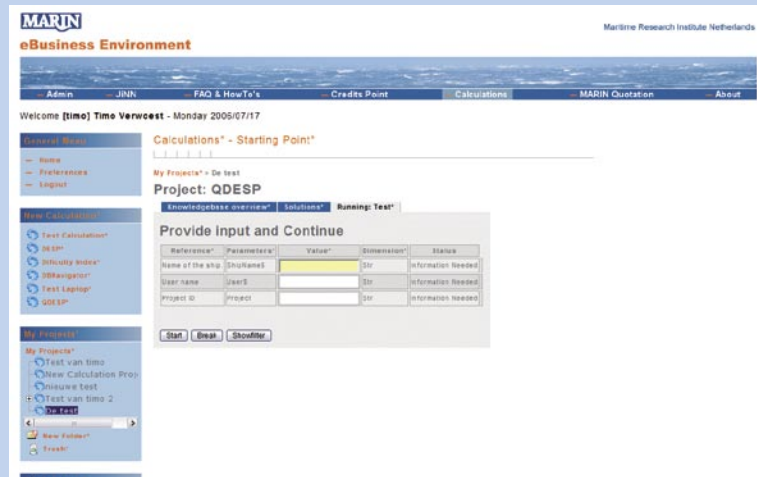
MARIN
eBusiness Environment

Maritime Research Institute Netherlands

Admin | JiNN | FAQ & HowTo's | Credits Point | Calculations | MARIN Quotation | About

Welcome [timo] Timo Verwoest - Monday 2006/07/17

General Menu
Home
Preferences
Logout

New Calculation*
Test Calculation*
DESP*
Difficulty Index*
DBNavigator*
Test Laptop*
QDESP*

My Projects*
My Projects*
Test van timo
New Calculation Proj
nieuwe test
Test van timo 2
De test
New Folder*
Trash*

Calculations* - Starting Point:*

My Projects* » De test

Project: QDESP

Knowledgebase overview* | Solutions* | Running: Test*

Provide input and Continue

| Reference* | Parameters* | Value* | Dimension* | Status |
|---|---|---|---|---|
| Name of the ship | ShipName$ | | Str | Information Needed |
| User name | User$ | | Str | Information Needed |
| Project ID | Project | | Str | Information Needed |

Start | Break | Showfilter